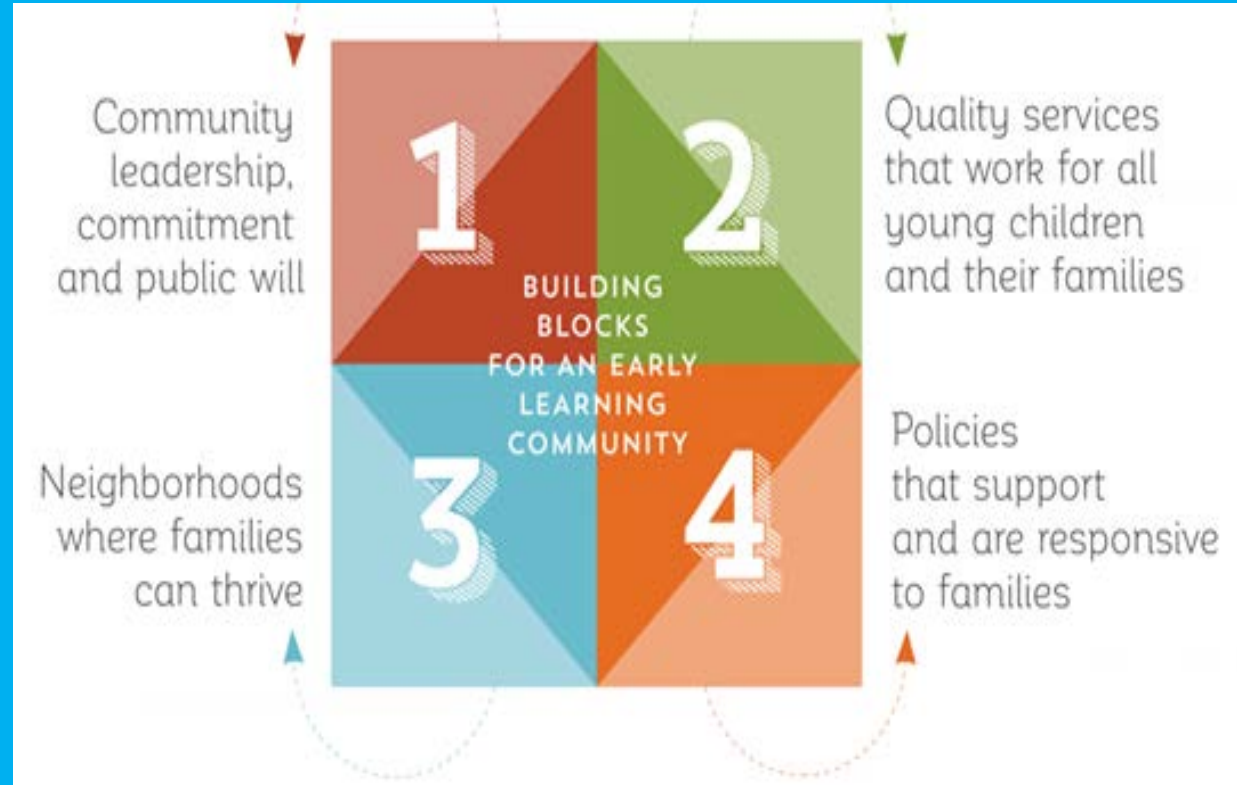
Community leadership, commitment and public will

1

2

Quality services that work for all young children and their families

BUILDING BLOCKS FOR AN EARLY LEARNING COMMUNITY

Neighborhoods where families can thrive

3

4

Policies that support and are responsive to families